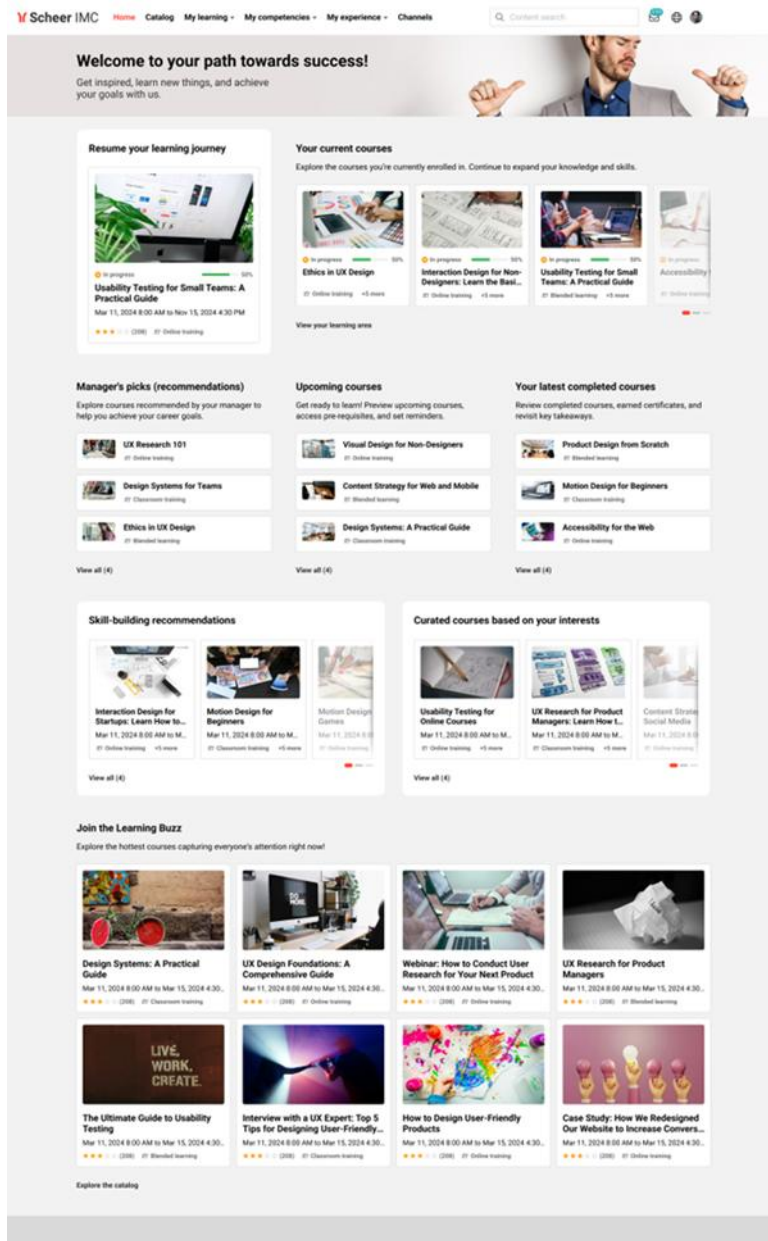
Scheer IMC Home Catalog My learning My competencies My experience Channels Content search

Welcome to your path towards success!
Get inspired, learn new things, and achieve your goals with us.

Resume your learning journey

In progress 50%
Usability Testing for Small Teams: A Practical Guide
Mar 11, 2024 8:00 AM to Nov 15, 2024 4:30 PM
(208) Online training

Your current courses
Explore the courses you're currently enrolled in. Continue to expand your knowledge and skills.

In progress 50%
Ethics in UX Design
Online training +5 more

In progress 50%
Interaction Design for Non-Designers: Learn the Basi...
Online training +5 more

In progress 50%
Usability Testing for Small Teams: A Practical Guide
Blended training +5 more

Accessibility
Online training

View your learning area

Manager's picks (recommendations)
Explore courses recommended by your manager to help you achieve your career goals.

UX Research 101
Online training

Design Systems for Teams
Classroom training

Ethics in UX Design
Blended learning

View all (4)

Upcoming courses
Get ready to learn! Preview upcoming courses, access pre-requisites, and set reminders.

Visual Design for Non-Designers
Online training

Content Strategy for Web and Mobile
Blended learning

Design Systems: A Practical Guide
Classroom training

View all (4)

Your latest completed courses
Review completed courses, earned certificates, and revisit key takeaways.

Product Design from Scratch
Blended learning

Motion Design for Beginners
Classroom training

Accessibility for the Web
Online training

View all (4)

Skill-building recommendations

Interaction Design for Startups: Learn How to...
Mar 11, 2024 8:00 AM to M...
Online training +5 more

Motion Design for Beginners
Mar 11, 2024 8:00 AM to M...
Classroom training +5 more

Motion Design Games
Mar 11, 2024 8:00 AM to M...
Online training

View all (4)

Curated courses based on your interests

Usability Testing for Online Courses
Mar 11, 2024 8:00 AM to M...
Online training +5 more

UX Research for Product Managers: Learn How t...
Mar 11, 2024 8:00 AM to M...
Classroom training +5 more

Content Strate Social Media
Mar 11, 2024 8:00
Online training

View all (4)

Join the Learning Buzz
Explore the hottest courses capturing everyone's attention right now!

Design Systems: A Practical Guide
Mar 11, 2024 8:00 AM to Mar 15, 2024 4:30...
(208) Classroom training

UX Design Foundations: A Comprehensive Guide
Mar 11, 2024 8:00 AM to Mar 15, 2024 4:30...
(208) Online training

Webinar: How to Conduct User Research for Your Next Product
Mar 11, 2024 8:00 AM to Mar 15, 2024 4:30...
(208) Online training

UX Research for Product Managers
Mar 11, 2024 8:00 AM to Mar 15, 2024 4:30...
(208) Blended learning

LIVE, WORK, CREATE.

The Ultimate Guide to Usability Testing
Mar 11, 2024 8:00 AM to Mar 15, 2024 4:30...
(208) Blended learning

Interview with a UX Expert: Top 5 Tips for Designing User-Friendly...
Mar 11, 2024 8:00 AM to Mar 15, 2024 4:30...
(208) Classroom training

How to Design User-Friendly Products
Mar 11, 2024 8:00 AM to Mar 15, 2024 4:30...
(208) Online training

Case Study: How We Redesigned Our Website to Increase Convers...
Mar 11, 2024 8:00 AM to Mar 15, 2024 4:30...
(208) Online training

Explore the catalog